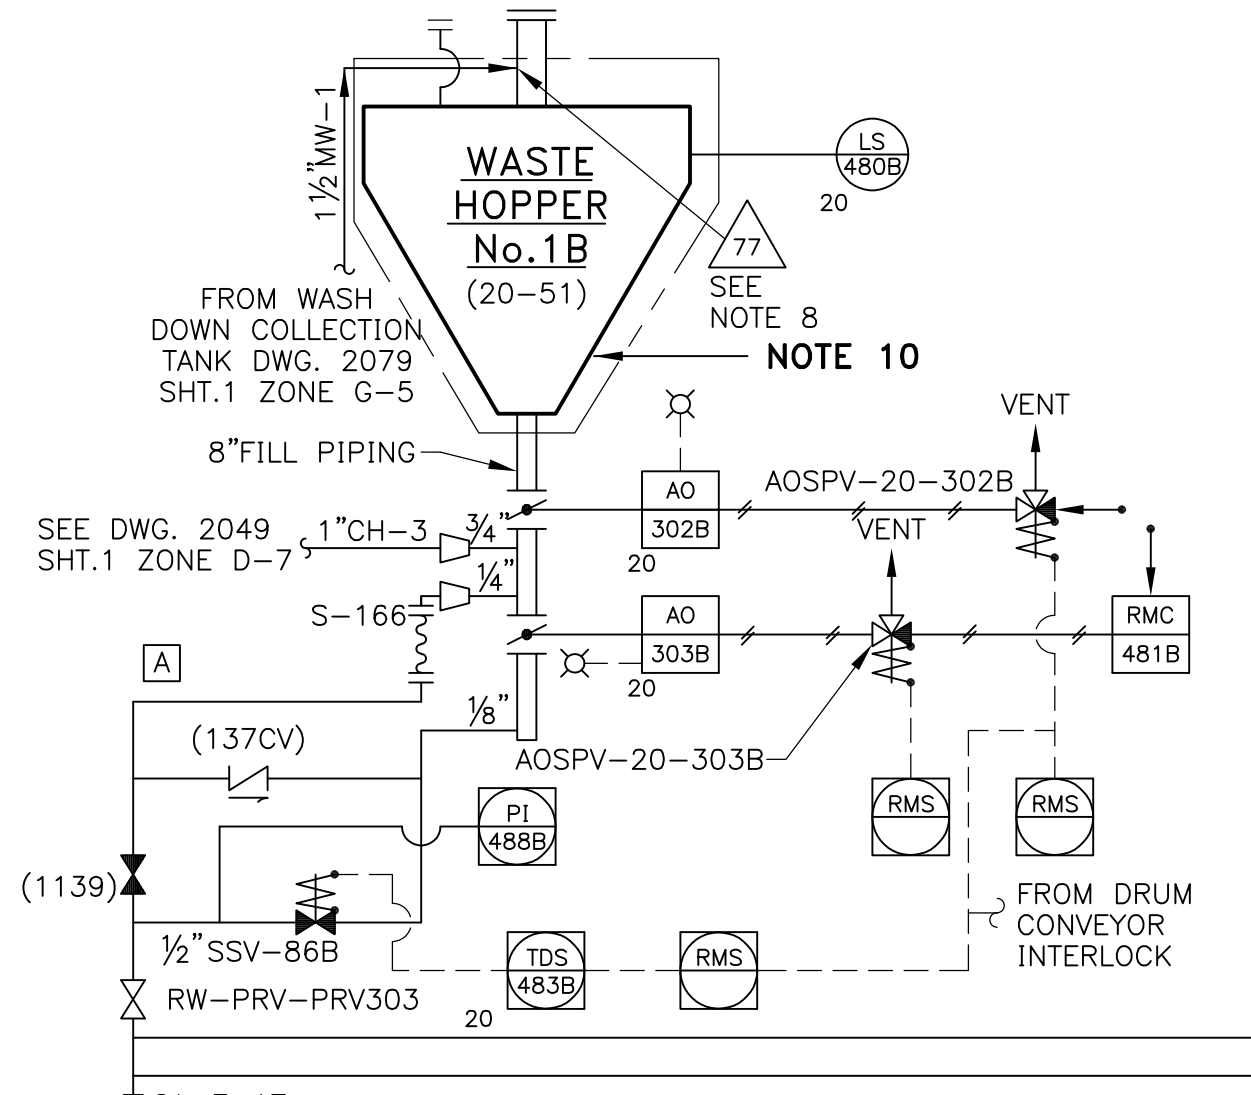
WASTE
HOPPER
No.1B
(20–51)

$1\frac{1}{2}$"MW–1

LS
480B
20

77
SEE
NOTE 8

FROM WASH
DOWN COLLECTION
TANK DWG. 2079
SHT.1 ZONE G–5

NOTE 10

8"FILL PIPING

VENT

AO
302B
20

AOSPV–20–302B

SEE DWG. 2049
SHT.1 ZONE D–7

1"CH–3

$\frac{3}{4}$"

$\frac{1}{4}$"

VENT

S–166

AO
303B
20

RMC
481B

A

$\frac{1}{8}$"

(137CV)

AOSPV–20–303B

PI
488B

RMS

RMS

(1139)

FROM DRUM
CONVEYOR
INTERLOCK

$\frac{1}{2}$"SSV–86B

TDS
483B
20

RMS

RW–PRV–PRV303